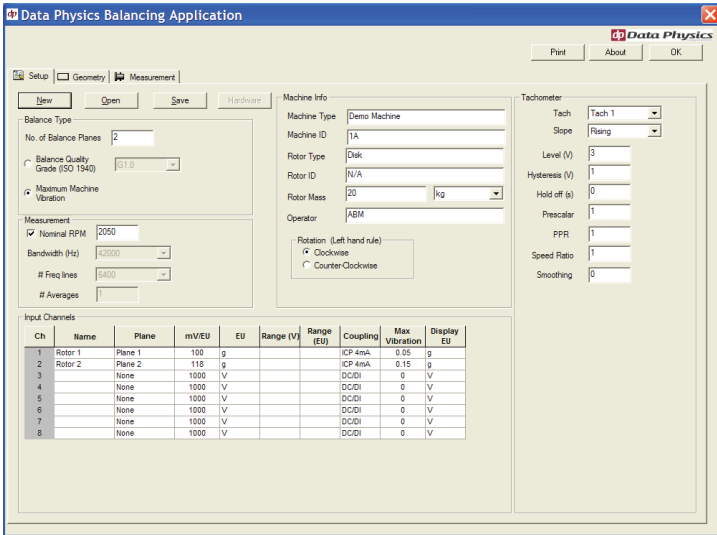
Data Physics Balancing Application

dp Data Physics

Print About OK

Setup Geometry Measurement

New Open Save Hardware

Balance Type

No. of Balance Planes 2

Balance Quality Grade (ISO 1940) G1.0

Maximum Machine Vibration

Measurement

Nominal RPM 2050

Bandwidth (Hz) 42000

# Freq lines 6400

# Averages 1

Machine Info

Machine Type Demo Machine

Machine ID 1A

Rotor Type Disk

Rotor ID N/A

Rotor Mass 20 kg

Operator ABM

Rotation (Left hand rule)

Clockwise

Counter-Clockwise

Tachometer

Tach Tach 1

Slope Rising

Level (V) 3

Hysteresis (V) 1

Hold off (s) 0

Prescalar 1

PPR 1

Speed Ratio 1

Smoothing 0

Input Channels

| Ch | Name | Plane | mV/EU | EU | Range (V) | Range (EU) | Coupling | Max Vibration | Display EU |
|---|---|---|---|---|---|---|---|---|---|
| 1 | Rotor 1 | Plane 1 | 100 | g | | | ICP 4mA | 0.05 | g |
| 2 | Rotor 2 | Plane 2 | 118 | g | | | ICP 4mA | 0.15 | g |
| 3 | | None | 1000 | V | | | DC/DI | 0 | V |
| 4 | | None | 1000 | V | | | DC/DI | 0 | V |
| 5 | | None | 1000 | V | | | DC/DI | 0 | V |
| 6 | | None | 1000 | V | | | DC/DI | 0 | V |
| 7 | | None | 1000 | V | | | DC/DI | 0 | V |
| 8 | | None | 1000 | V | | | DC/DI | 0 | V |